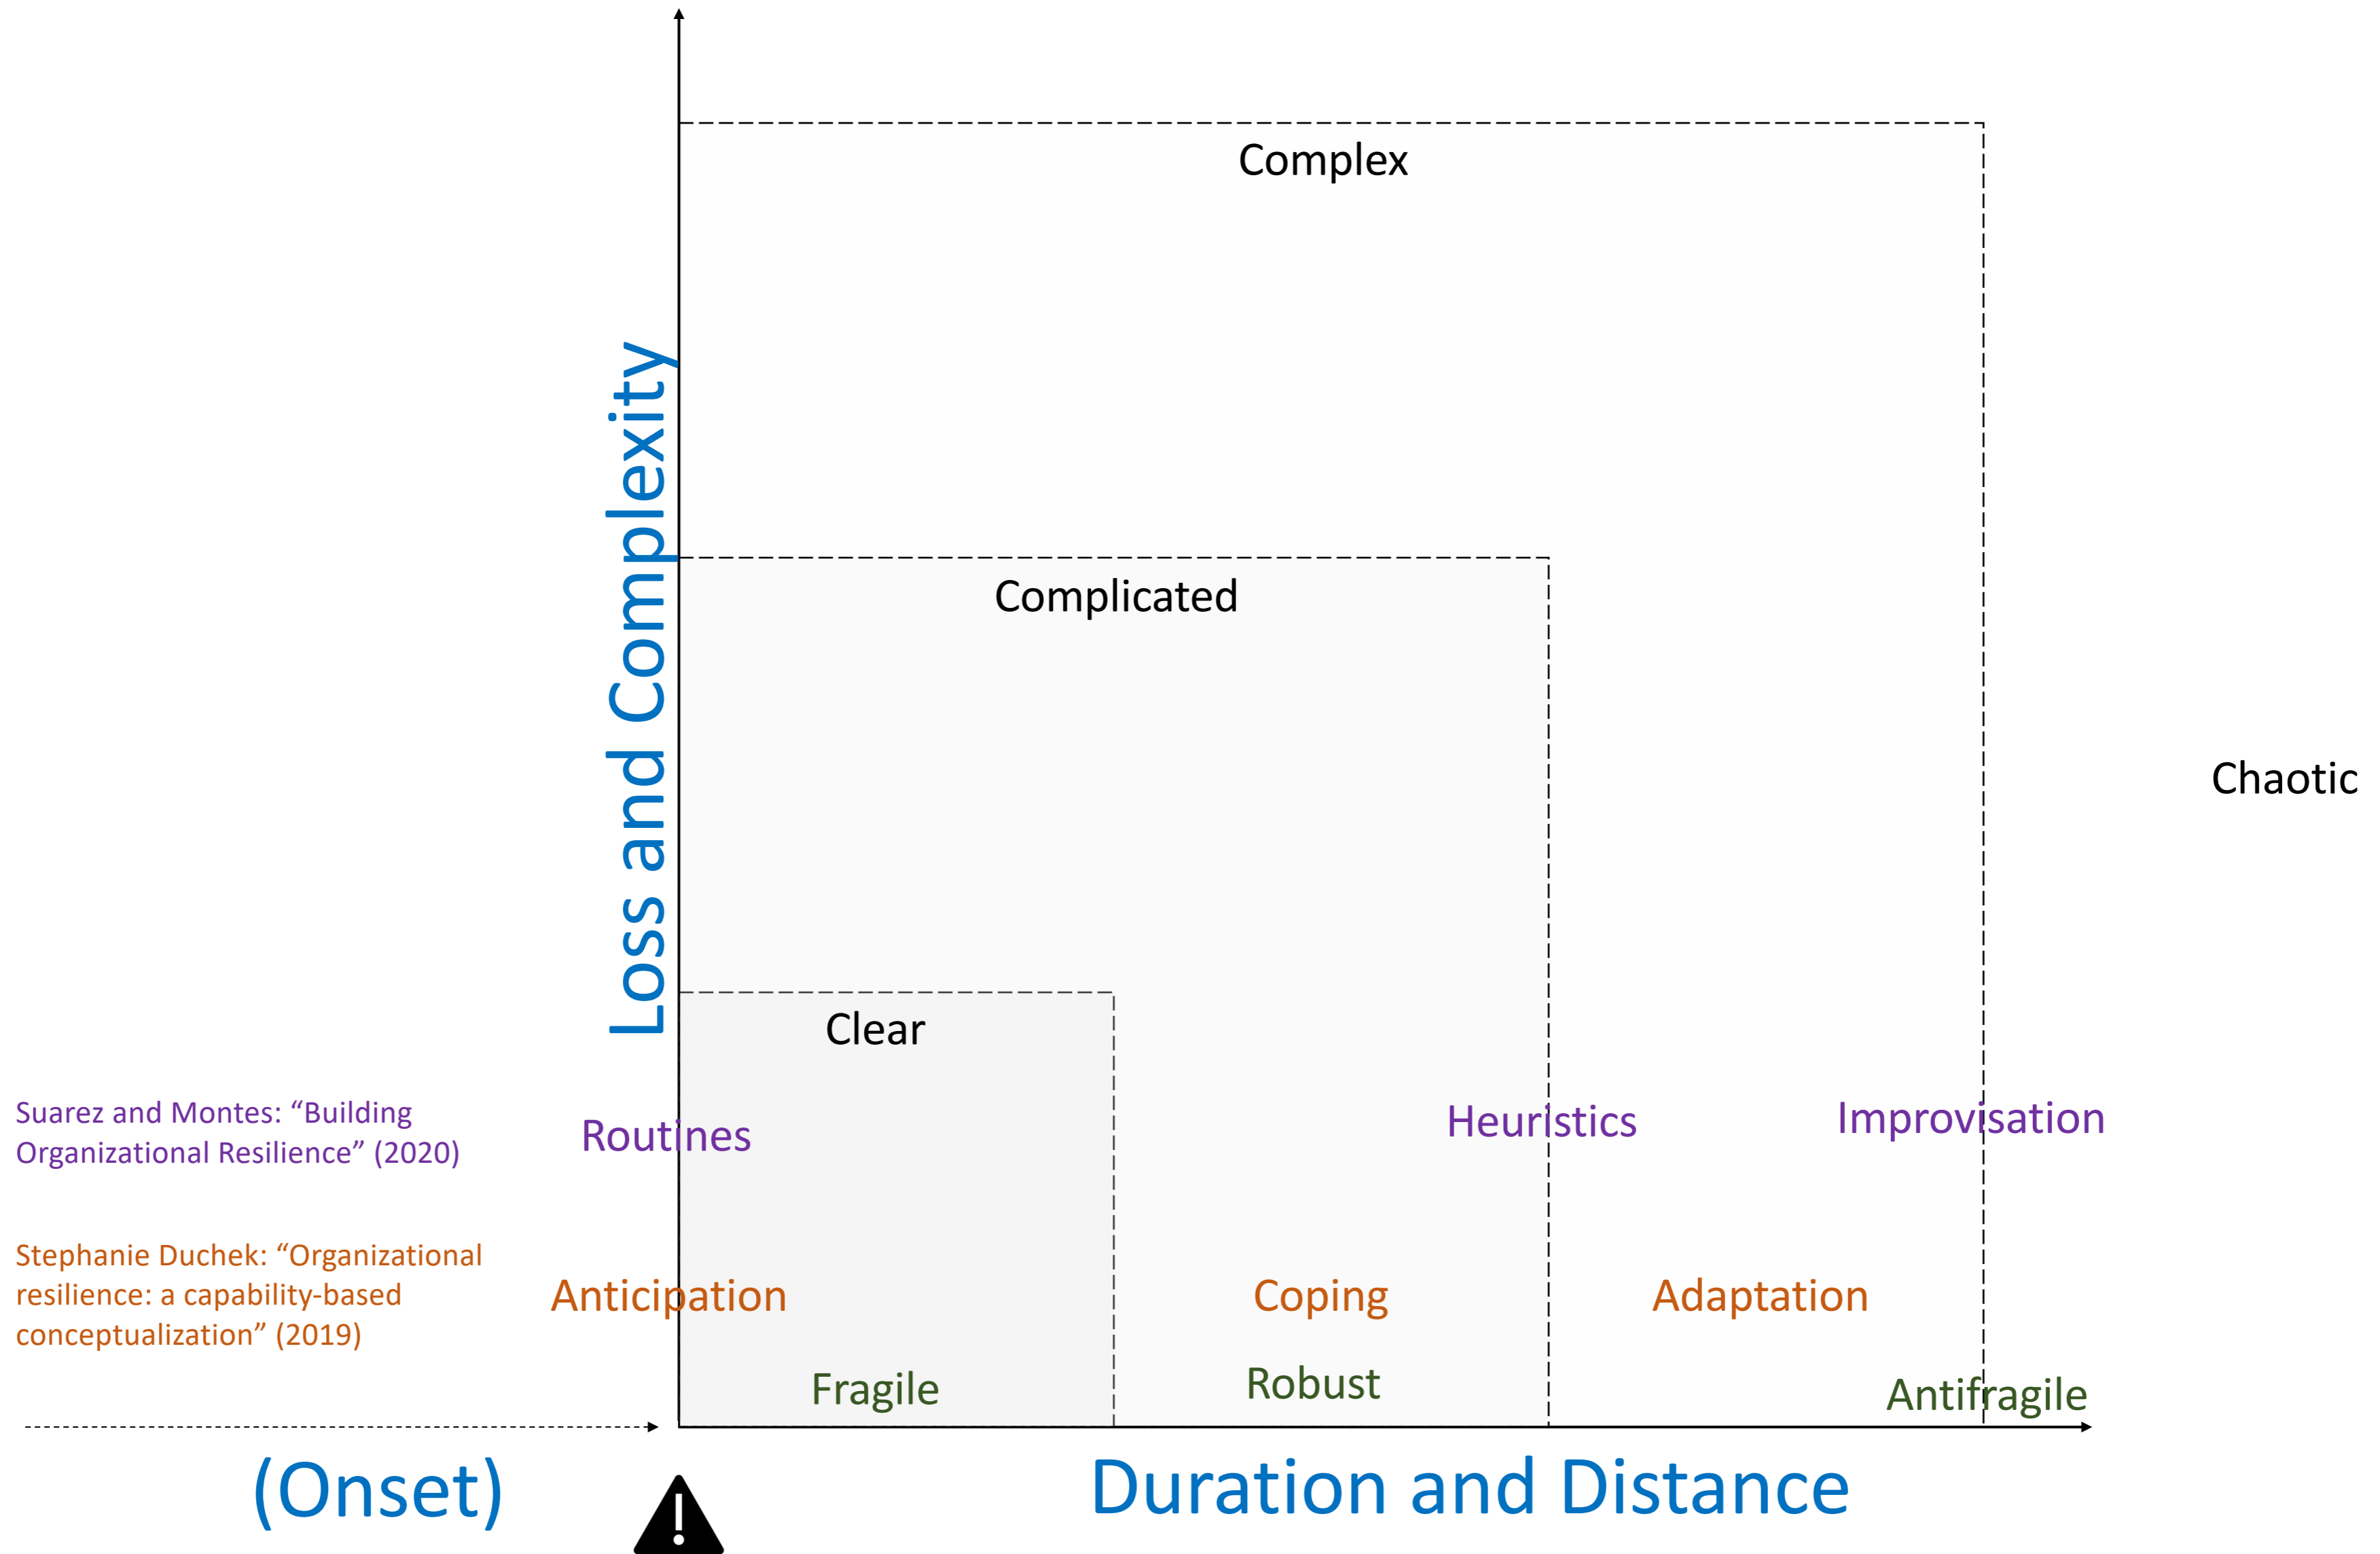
Loss and Complexity

Complex

Complicated

Chaotic

Clear

Suarez and Montes: “Building Organizational Resilience” (2020)

Routines

Heuristics

Improvisation

Stephanie Duchek: “Organizational resilience: a capability-based conceptualization” (2019)

Anticipation

Coping

Adaptation

Fragile

Robust

Antifragile

(Onset)

Duration and Distance